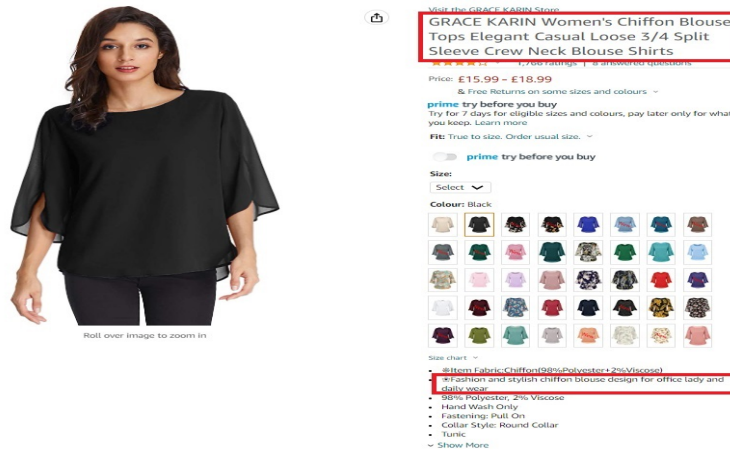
Visit the GRACE KARIN Store

GRACE KARIN Women's Chiffon Blouse Tops Elegant Casual Loose 3/4 Split Sleeve Crew Neck Blouse Shirts

1,766 ratings | 8 answered questions

Price: £15.99 - £18.99

& Free Returns on some sizes and colours

prime try before you buy

Try for 7 days for eligible sizes and colours, pay later only for what you keep. Learn more

Fit: True to size. Order usual size.

prime try before you buy

Size:

Select

Colour: Black

Roll over image to zoom in

Size chart

❀Item Fabric:Chiffon(98%Polyester+2%Viscose)

❀Fashion and stylish chiffon blouse design for office lady and daily wear

98% Polyester, 2% Viscose

Hand Wash Only

Fastening: Pull On

Collar Style: Round Collar

Tunic

Show More